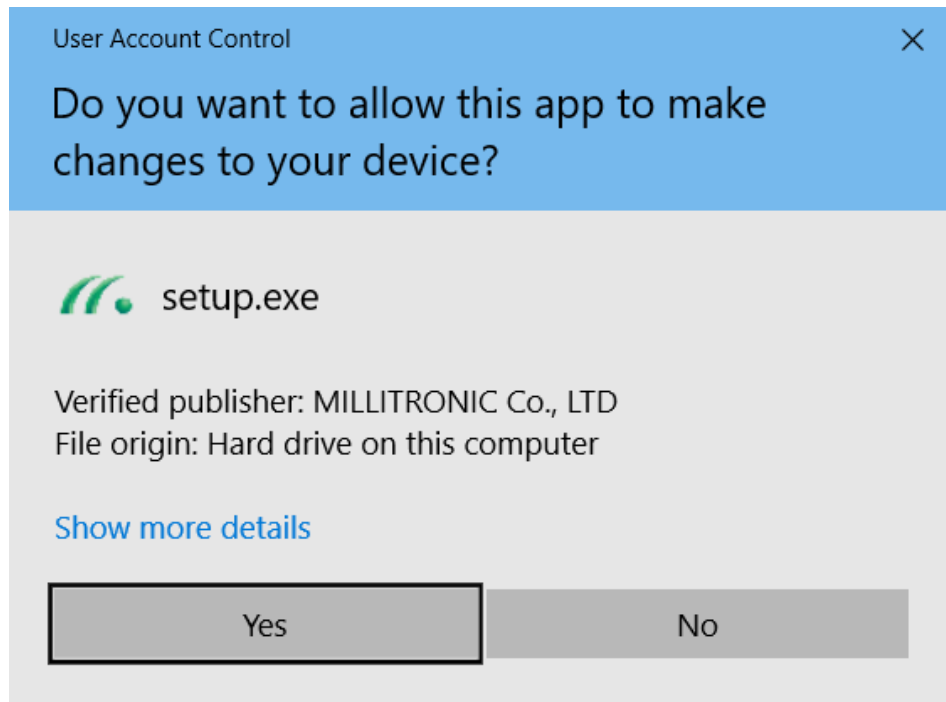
User Account Control

×

Do you want to allow this app to make changes to your device?

setup.exe

Verified publisher: MILLITRONIC Co., LTD
File origin: Hard drive on this computer

Show more details

Yes

No